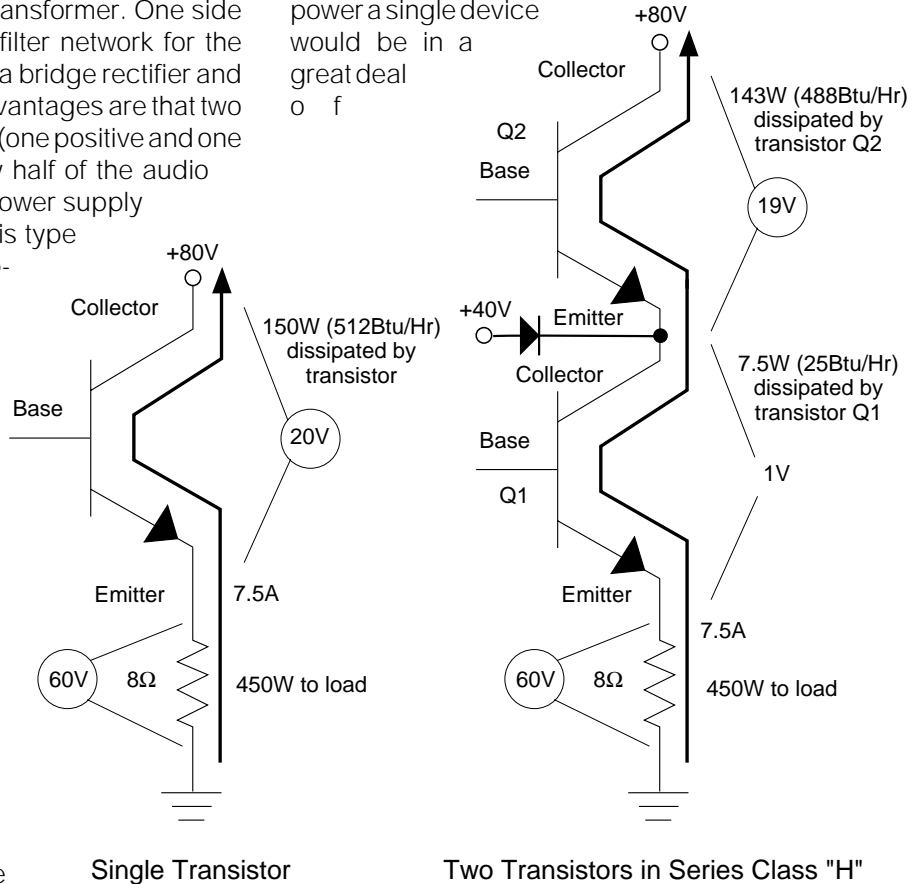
ansformer. One side filter network for the a bridge rectifier and vantages are that two (one positive and one half of the audio ower supply is type

power a single device would be in a great deal o f

+80V
Collector
150W (512Btu/Hr) dissipated by transistor
Base
20V
Emitter
7.5A
60V
8Ω
450W to load

Single Transistor

+80V
Collector
143W (488Btu/Hr) dissipated by transistor Q2
Q2
Base
19V
+40V
Emitter
Collector
7.5W (25Btu/Hr) dissipated by transistor Q1
Base
1V
Q1
Emitter
7.5A
60V
8Ω
450W to load

Two Transistors in Series Class "H"